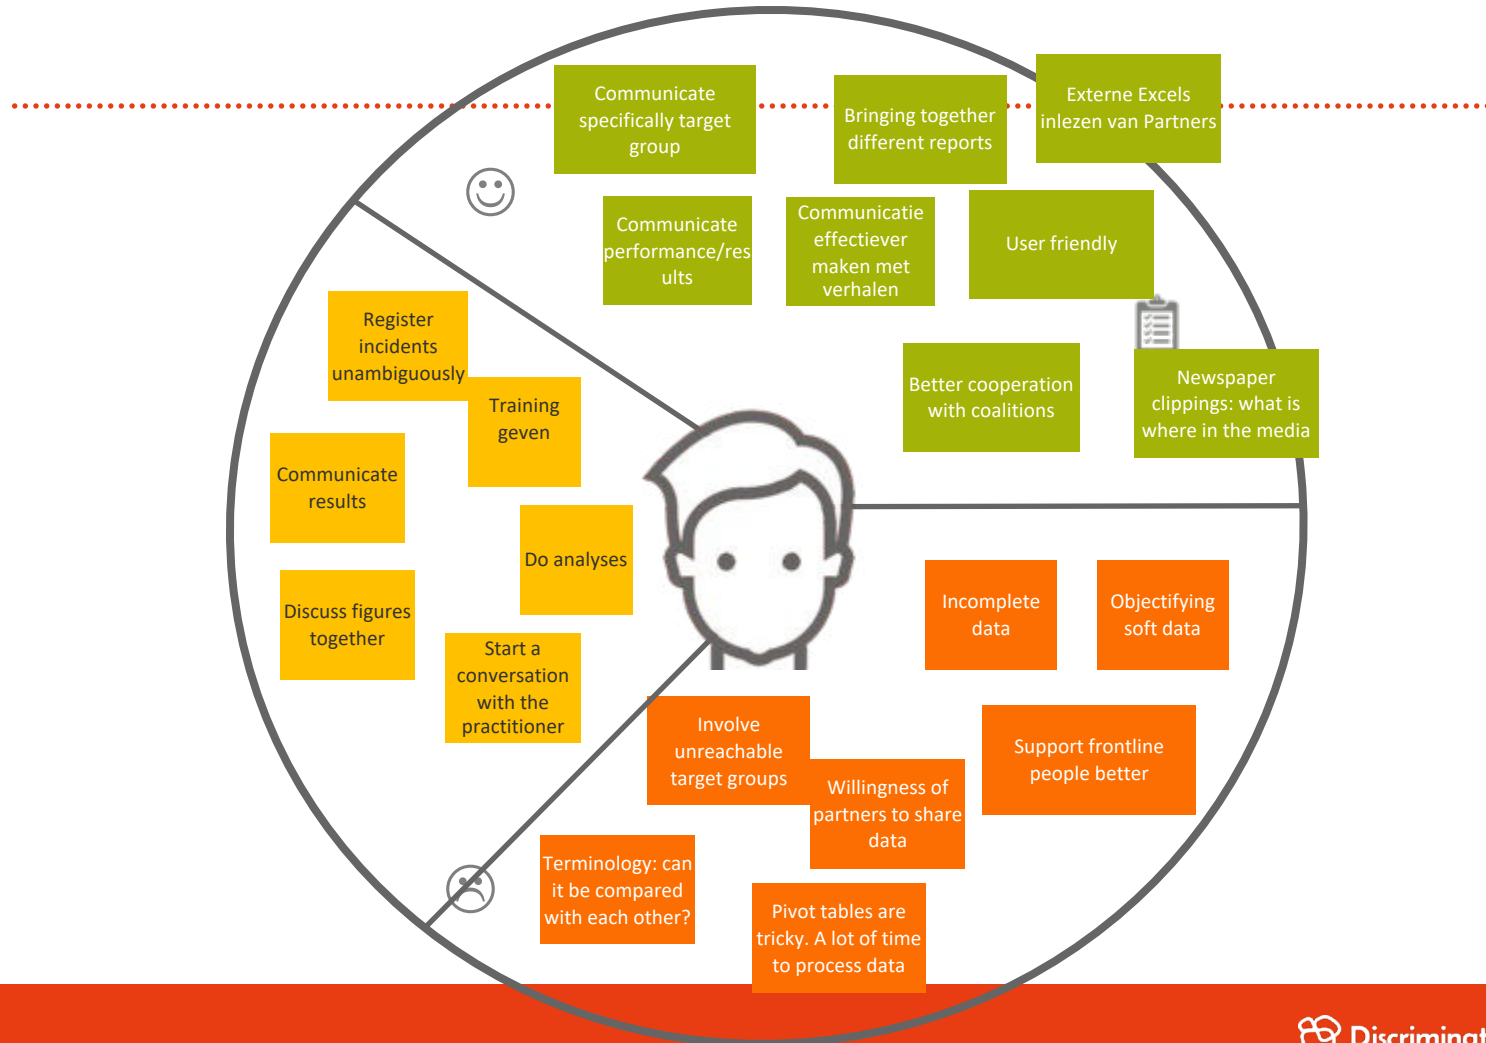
Communicate specifically target group

Bringing together different reports

Externe Excels inlezen van Partners

Communicate performance/results

Communicatie effectiever maken met verhalen

User friendly

Better cooperation with coalitions

Newspaper clippings: what is where in the media

Register incidents unambiguously

Training geven

Communicate results

Do analyses

Discuss figures together

Start a conversation with the practitioner

Incomplete data

Objectifying soft data

Involve unreachable target groups

Willingness of partners to share data

Support frontline people better

Terminology: can it be compared with each other?

Pivot tables are tricky. A lot of time to process data

Discriminat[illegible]